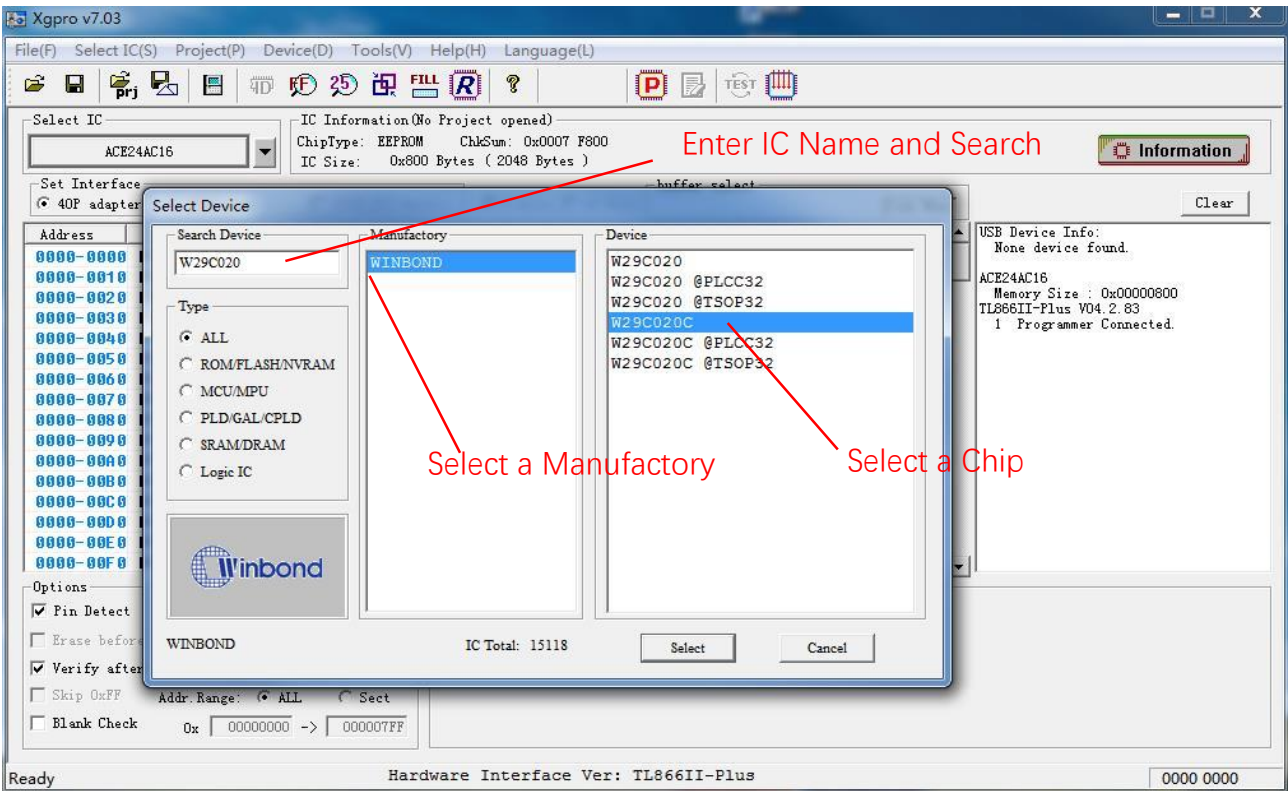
Xgpro v7.03

File(F) Select IC(S) Project(P) Device(D) Tools(V) Help(H) Language(L)

prj 4D FILL R TEST

Select IC
ACE24AC16

IC Information(No Project opened)
ChipType: EEPROM ChkSum: 0x0007 F800
IC Size: 0x800 Bytes ( 2048 Bytes )

Enter IC Name and Search

Information

Set Interface
40P adapter

buffer select

Clear

Address
0000-0000
0000-0010
0000-0020
0000-0030
0000-0040
0000-0050
0000-0060
0000-0070
0000-0080
0000-0090
0000-00A0
0000-00B0
0000-00C0
0000-00D0
0000-00E0
0000-00F0

USB Device Info:
None device found.

ACE24AC16
Memory Size : 0x00000800
TL866II-Plus V04.2.83
1 Programmer Connected.

Select Device

Search Device
W29C020

Type
ALL
ROM/FLASH/NVRAM
MCU/MPU
PLD/GAL/CPLD
SRAM/DRAM
Logic IC

Winbond

Manufactory
WINBOND

Device
W29C020
W29C020 @PLCC32
W29C020 @TSOP32
W29C020C
W29C020C @PLCC32
W29C020C @TSOP32

Select a Manufactory

Select a Chip

WINBOND
IC Total: 15118
Select
Cancel

Options
Pin Detect
Erase before
Verify after
Skip 0xFF
Blank Check

Addr. Range: ALL Sect
0x 00000000 -> 000007FF

Ready
Hardware Interface Ver: TL866II-Plus
0000 0000